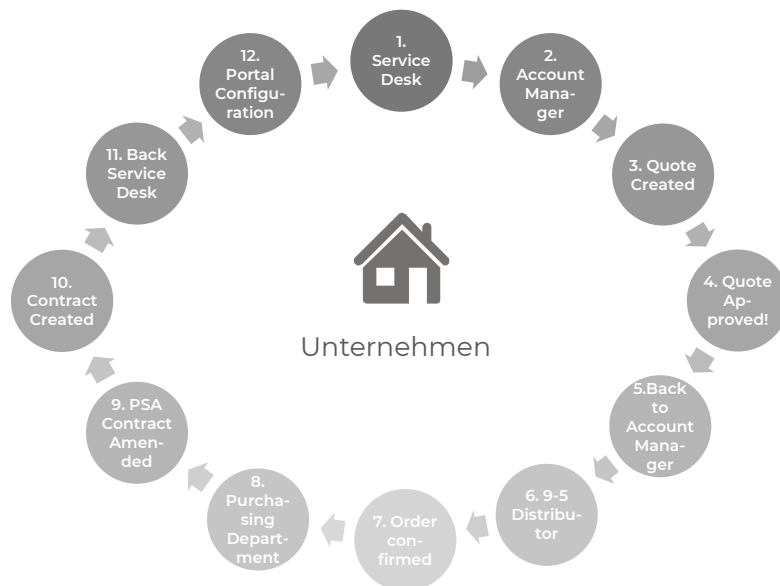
1. Service Desk

2. Account Manager

3. Quote Created

4. Quote Approved!

5.Back to Account Manager

6. 9-5 Distributor

7. Order confirmed

8. Purchasing Department

9. PSA Contract Amended

10. Contract Created

11. Back Service Desk

12. Portal Configuration

Unternehmen